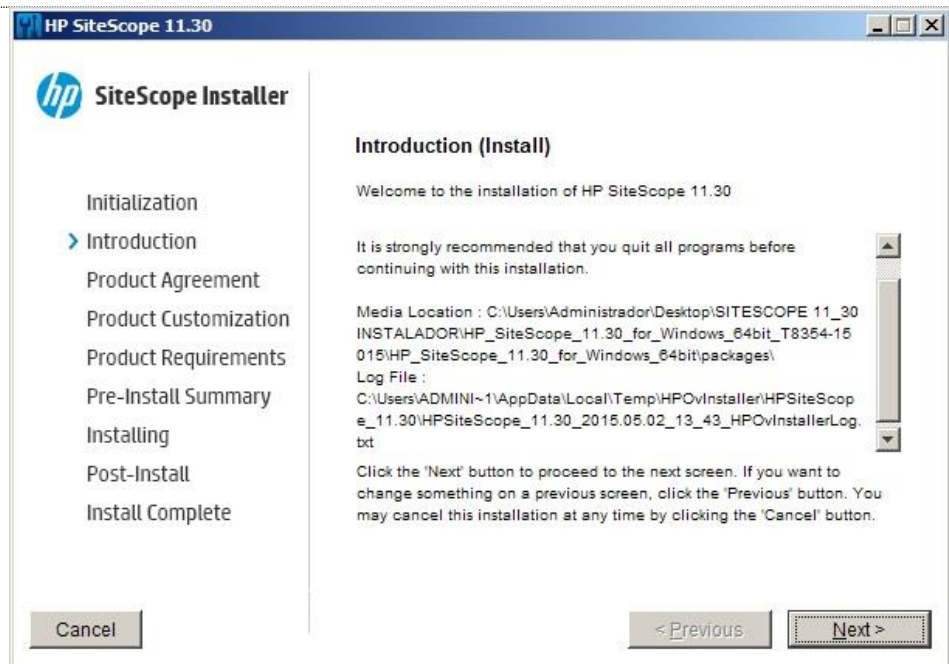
HP SiteScope 11.30

hp SiteScope Installer

Initialization
> Introduction
Product Agreement
Product Customization
Product Requirements
Pre-Install Summary
Installing
Post-Install
Install Complete

Introduction (Install)

Welcome to the installation of HP SiteScope 11.30

It is strongly recommended that you quit all programs before continuing with this installation.

Media Location : C:\Users\Administrador\Desktop\SITESCOPE 11_30 INSTALADOR\HP_SiteScope_11.30_for_Windows_64bit_T8354-15015\HP_SiteScope_11.30_for_Windows_64bit\packages\
Log File :
C:\Users\ADMINI~1\AppData\Local\Temp\HPOvInstaller\HPSiteScope_11.30\HPSiteScope_11.30_2015.05.02_13_43_HPOvInstallerLog.txt

Click the 'Next' button to proceed to the next screen. If you want to change something on a previous screen, click the 'Previous' button. You may cancel this installation at any time by clicking the 'Cancel' button.

Cancel

< Previous

Next >